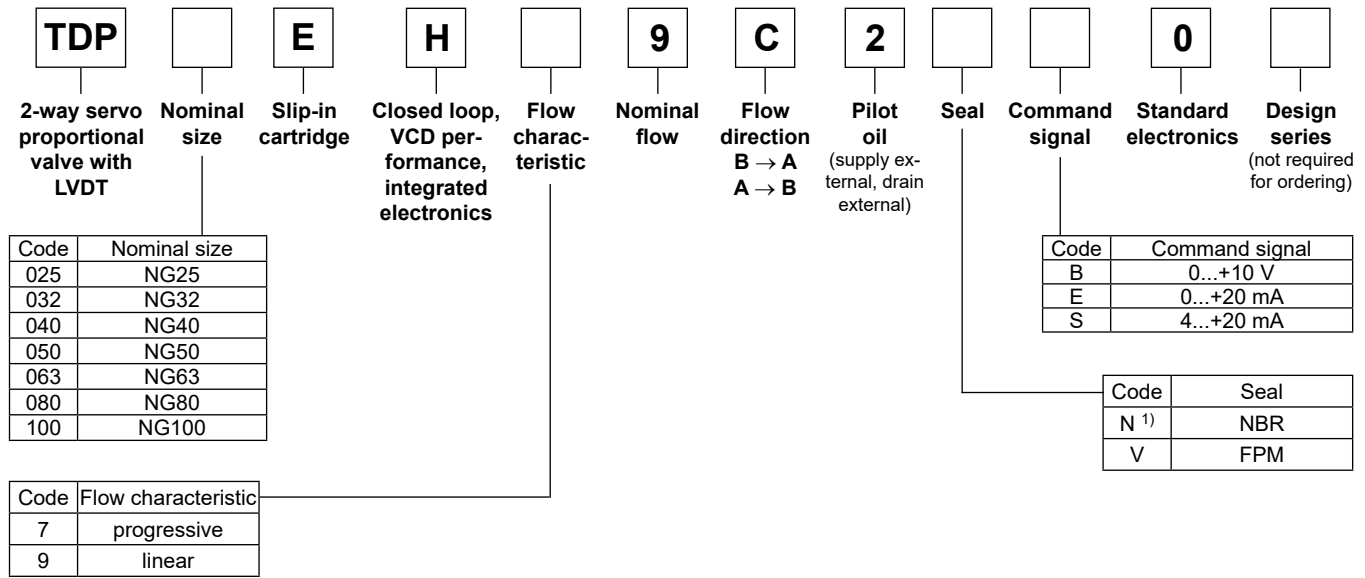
TDP

E

H

9

C

2

0

2-way servo proportional valve with LVDT

Nominal size

Slip-in cartridge

Closed loop, VCD performance, integrated electronics

Flow characteristic

Nominal flow

Flow direction
B → A
A → B

Pilot oil
(supply external, drain external)

Seal

Command signal

Standard electronics

Design series
(not required for ordering)

| Code | Nominal size |
|---|---|
| 025 | NG25 |
| 032 | NG32 |
| 040 | NG40 |
| 050 | NG50 |
| 063 | NG63 |
| 080 | NG80 |
| 100 | NG100 |

| Code | Command signal |
|---|---|
| B | 0...+10 V |
| E | 0...+20 mA |
| S | 4...+20 mA |

| Code | Seal |
|---|---|
| N $^{1)}$ | NBR |
| V | FPM |

| Code | Flow characteristic |
|---|---|
| 7 | progressive |
| 9 | linear |